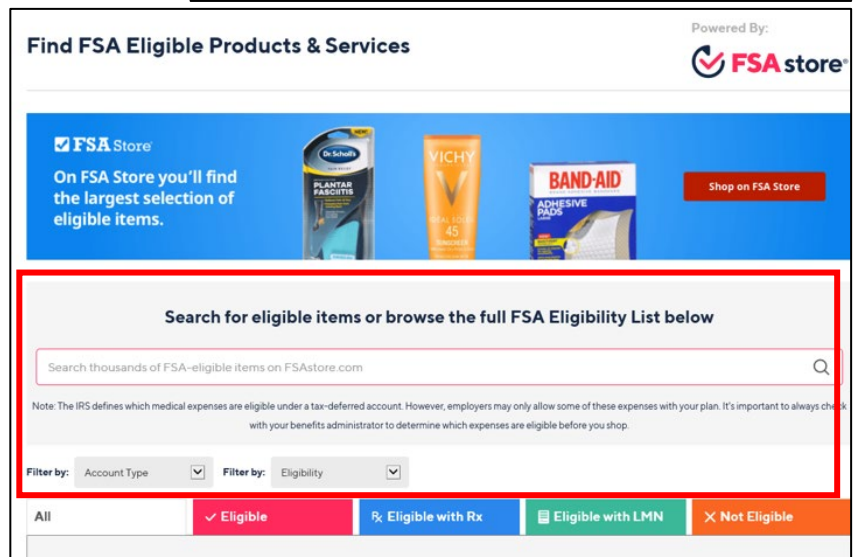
Find FSA Eligible Products & Services

Powered By:
FSA store

FSA Store
On FSA Store you'll find the largest selection of eligible items.

NEW
Dr. Scholl's
PLANTAR FASCIITIS

VICHY
IDEAL SOLEIL
45
SUNSCREEN

BAND-AID
ADHESIVE PADS

Shop on FSA Store

Search for eligible items or browse the full FSA Eligibility List below

Search thousands of FSA-eligible items on FSAstore.com

Note: The IRS defines which medical expenses are eligible under a tax-deferred account. However, employers may only allow some of these expenses with your plan. It's important to always check with your benefits administrator to determine which expenses are eligible before you shop.

Filter by: Account Type
Filter by: Eligibility

All
Eligible
Eligible with Rx
Eligible with LMN
Not Eligible